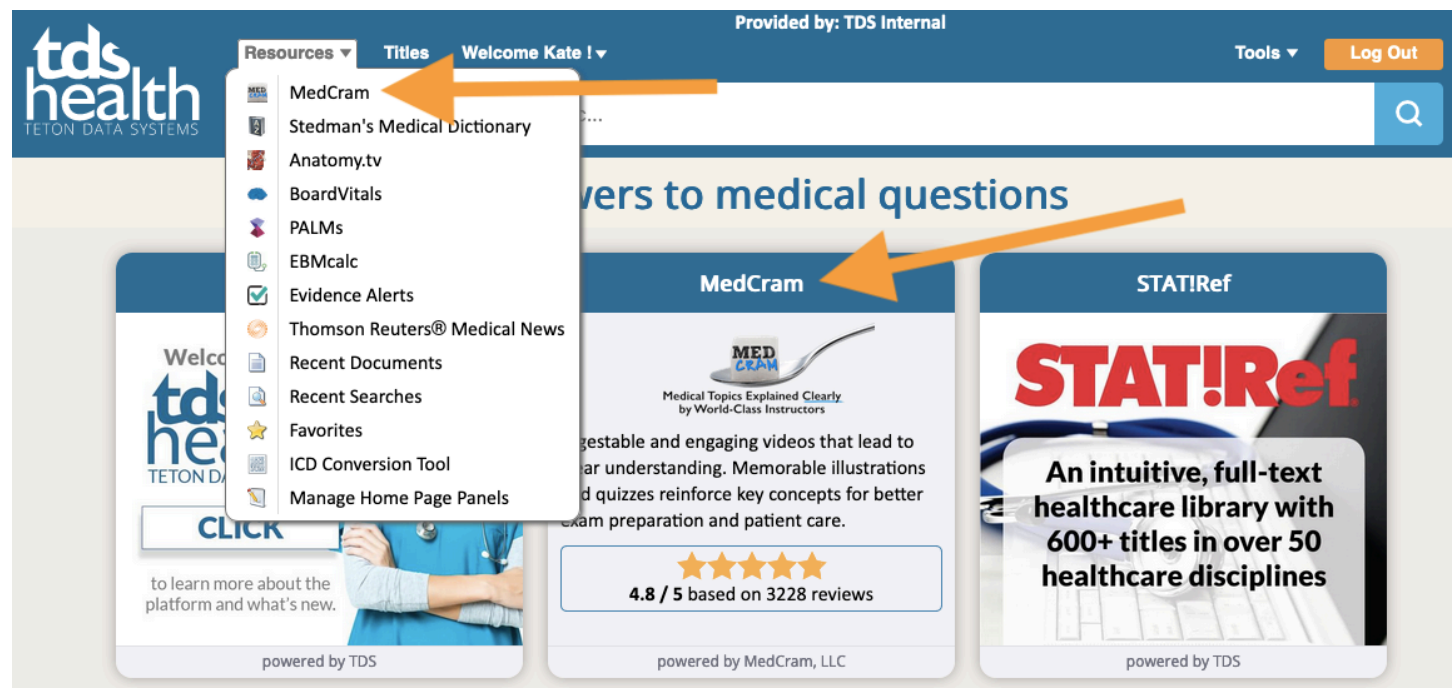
tds health
TETON DATA SYSTEMS

Provided by: TDS Internal

Resources ▾ Titles Welcome Kate ! ▾ Tools ▾ Log Out

MedCram
Stedman's Medical Dictionary
Anatomy.tv
BoardVitals
PALMs
EBMcalc
Evidence Alerts
Thomson Reuters® Medical News
Recent Documents
Recent Searches
Favorites
ICD Conversion Tool
Manage Home Page Panels

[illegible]c...

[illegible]vers to medical questions

Welco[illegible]
tds
heal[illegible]
TETON DA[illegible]
CLICK
to learn more about the platform and what's new.
powered by TDS

MedCram
MED CRAM
Medical Topics Explained Clearly by World-Class Instructors
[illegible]gestable and engaging videos that lead to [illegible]ar understanding. Memorable illustrations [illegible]d quizzes reinforce key concepts for better exam preparation and patient care.
4.8 / 5 based on 3228 reviews
powered by MedCram, LLC

STAT!Ref
STAT!Ref
An intuitive, full-text healthcare library with 600+ titles in over 50 healthcare disciplines
powered by TDS